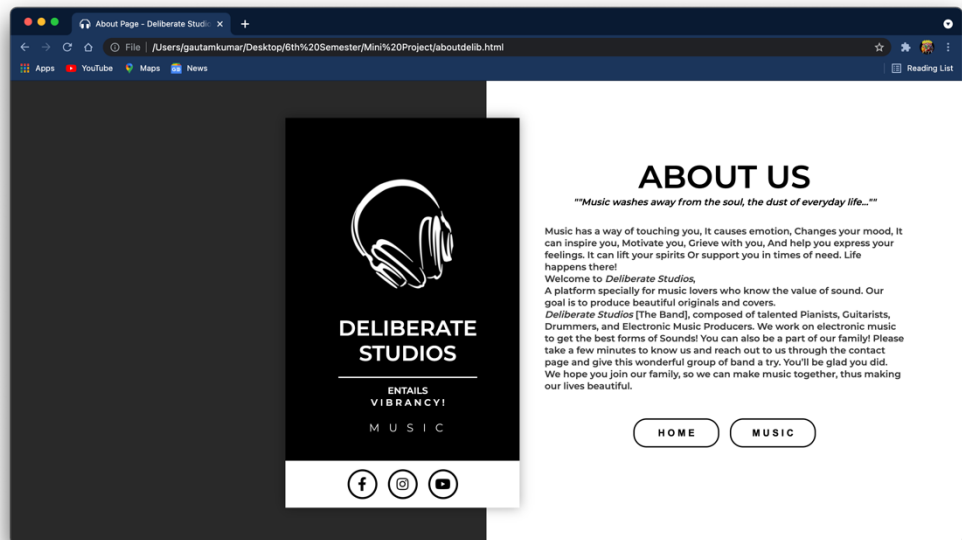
About Page – Deliberate Studio ×

File | /Users/gautamkumar/Desktop/6th%20Semester/Mini%20Project/aboutdelib.html

Apps YouTube Maps News Reading List

DELIBERATE STUDIOS

ENTAILS
VIBRANCY!

MUSIC

ABOUT US

""Music washes away from the soul, the dust of everyday life...""

Music has a way of touching you, It causes emotion, Changes your mood, It can inspire you, Motivate you, Grieve with you, And help you express your feelings. It can lift your spirits Or support you in times of need. Life happens there!
Welcome to *Deliberate Studios*,
A platform specially for music lovers who know the value of sound. Our goal is to produce beautiful originals and covers.
*Deliberate Studios* [The Band], composed of talented Pianists, Guitarists, Drummers, and Electronic Music Producers. We work on electronic music to get the best forms of Sounds! You can also be a part of our family! Please take a few minutes to know us and reach out to us through the contact page and give this wonderful group of band a try. You'll be glad you did. We hope you join our family, so we can make music together, thus making our lives beautiful.

HOME MUSIC